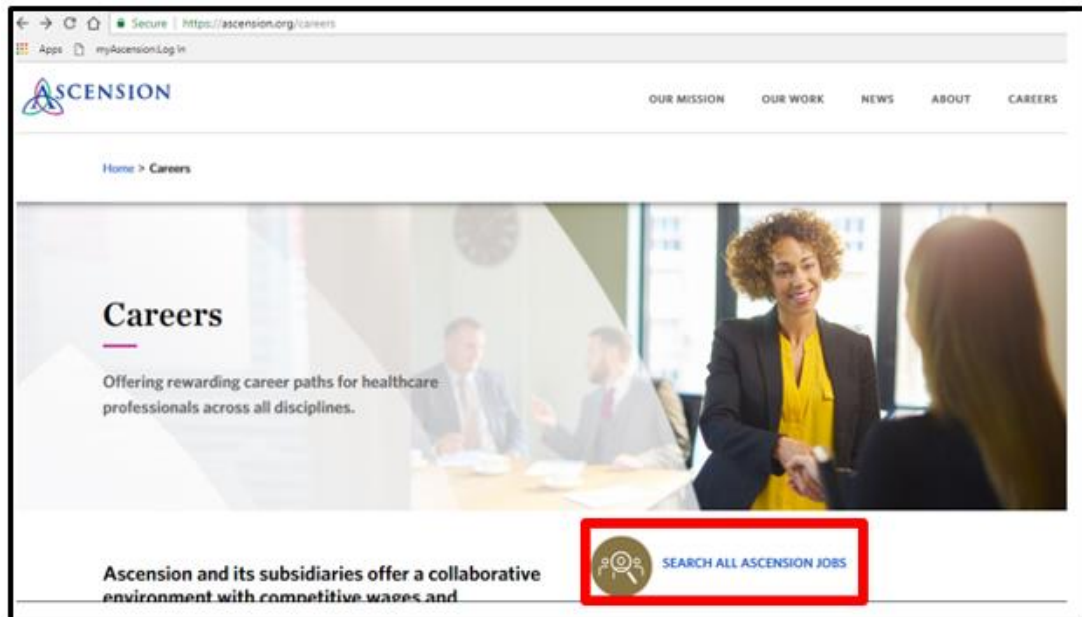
Secure | https://ascension.org/careers

Apps myAscension Log In

ASCENSION

OUR MISSION OUR WORK NEWS ABOUT CAREERS

Home > Careers

Careers

Offering rewarding career paths for healthcare professionals across all disciplines.

Ascension and its subsidiaries offer a collaborative environment with competitive wages and

SEARCH ALL ASCENSION JOBS